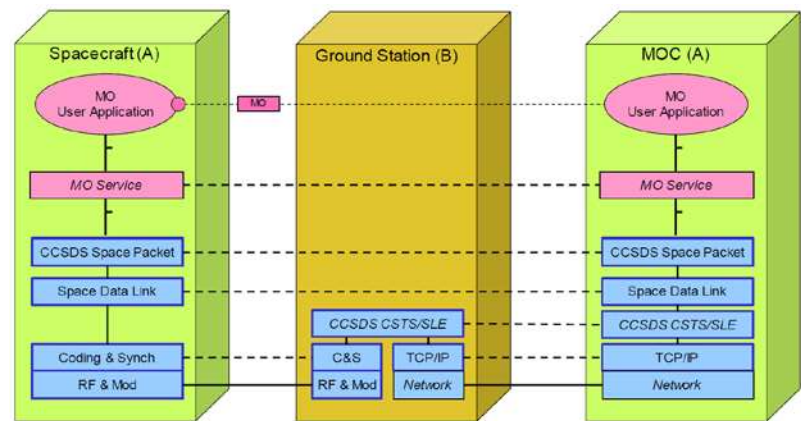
Spacecraft (A)

MO User Application

MO Service

CCSDS Space Packet

Space Data Link

Coding & Synch

RF & Mod

Ground Station (B)

MO

CCSDS CSTS/SLE

C&S

TCP/IP

RF & Mod

Network

MOC (A)

MO User Application

MO Service

CCSDS Space Packet

Space Data Link

CCSDS CSTS/SLE

TCP/IP

Network